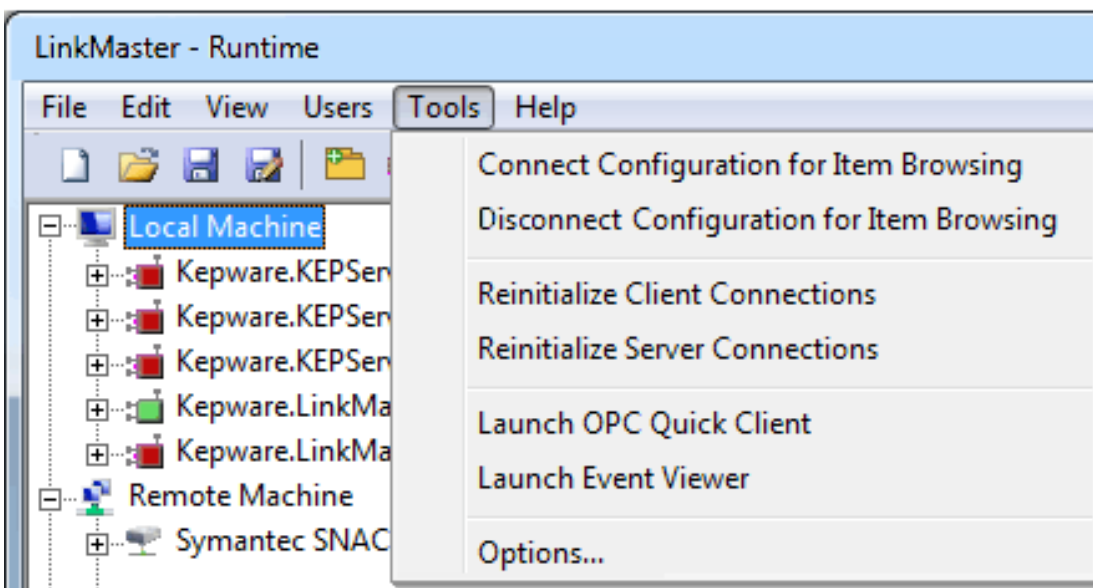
LinkMaster - Runtime

File Edit View Users Tools Help

Local Machine
Kepware.KEPSer
Kepware.KEPSer
Kepware.KEPSer
Kepware.LinkMa
Kepware.LinkMa
Remote Machine
Symantec SNAC

Connect Configuration for Item Browsing
Disconnect Configuration for Item Browsing
Reinitialize Client Connections
Reinitialize Server Connections
Launch OPC Quick Client
Launch Event Viewer
Options...